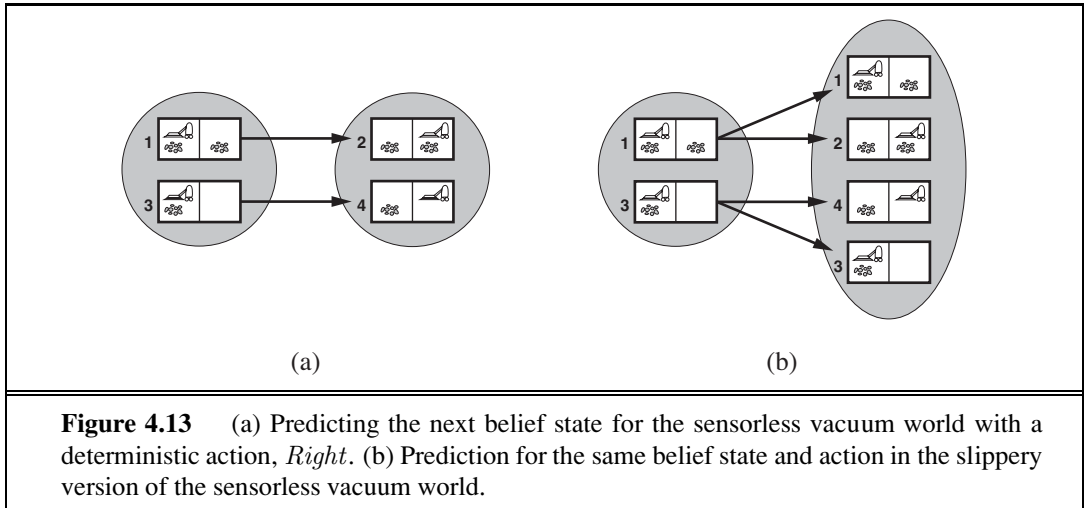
1

3

2

4

(a)

1

3

1

2

4

3

(b)

**Figure 4.13** (a) Predicting the next belief state for the sensorless vacuum world with a deterministic action, $Right$. (b) Prediction for the same belief state and action in the slippery version of the sensorless vacuum world.